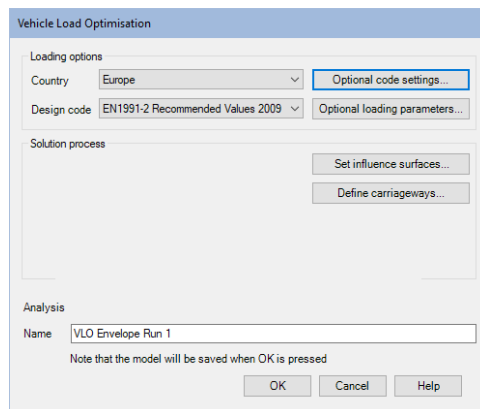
Vehicle Load Optimisation

Loading options

Country Europe

Optional code settings...

Design code EN1991-2 Recommended Values 2009

Optional loading parameters...

Solution process

Set influence surfaces...

Define carriageways...

Analysis

Name VLO Envelope Run 1

Note that the model will be saved when OK is pressed

OK Cancel Help